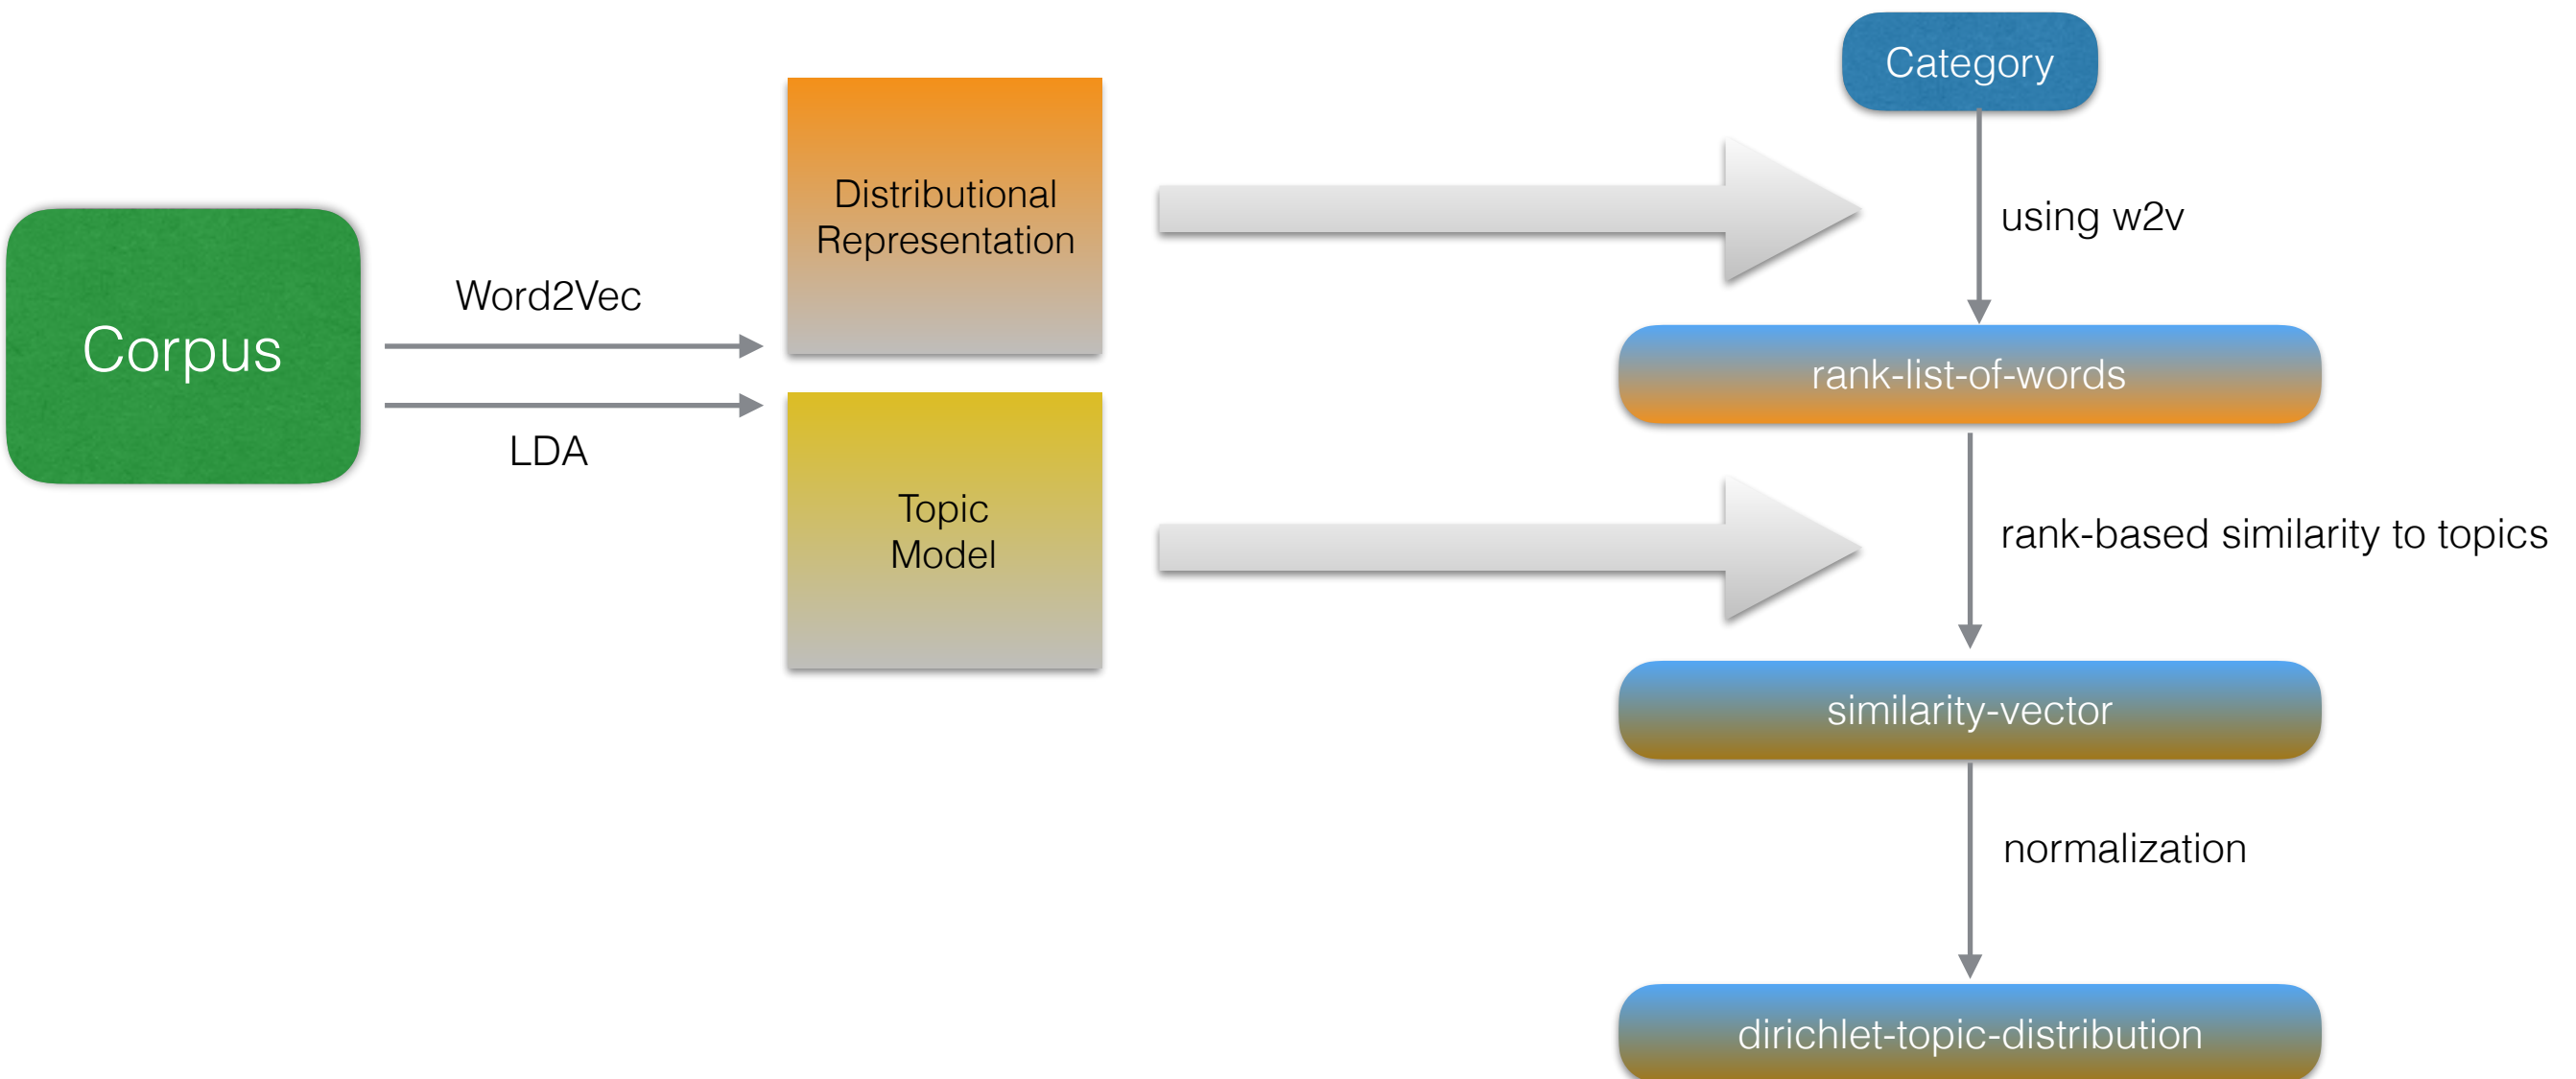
Corpus

Word2Vec

LDA

Distributional Representation

Topic Model

Category

using w2v

rank-list-of-words

rank-based similarity to topics

similarity-vector

normalization

dirichlet-topic-distribution